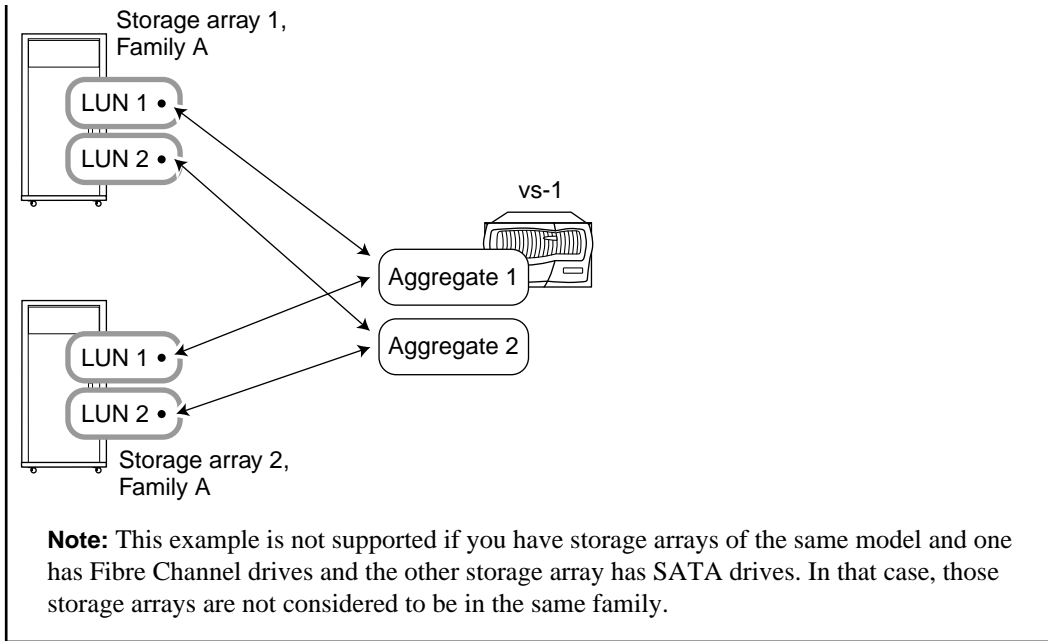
Storage array 1, Family A

LUN 1

LUN 2

vs-1

Aggregate 1

Aggregate 2

LUN 1

LUN 2

Storage array 2, Family A

**Note:** This example is not supported if you have storage arrays of the same model and one has Fibre Channel drives and the other storage array has SATA drives. In that case, those storage arrays are not considered to be in the same family.